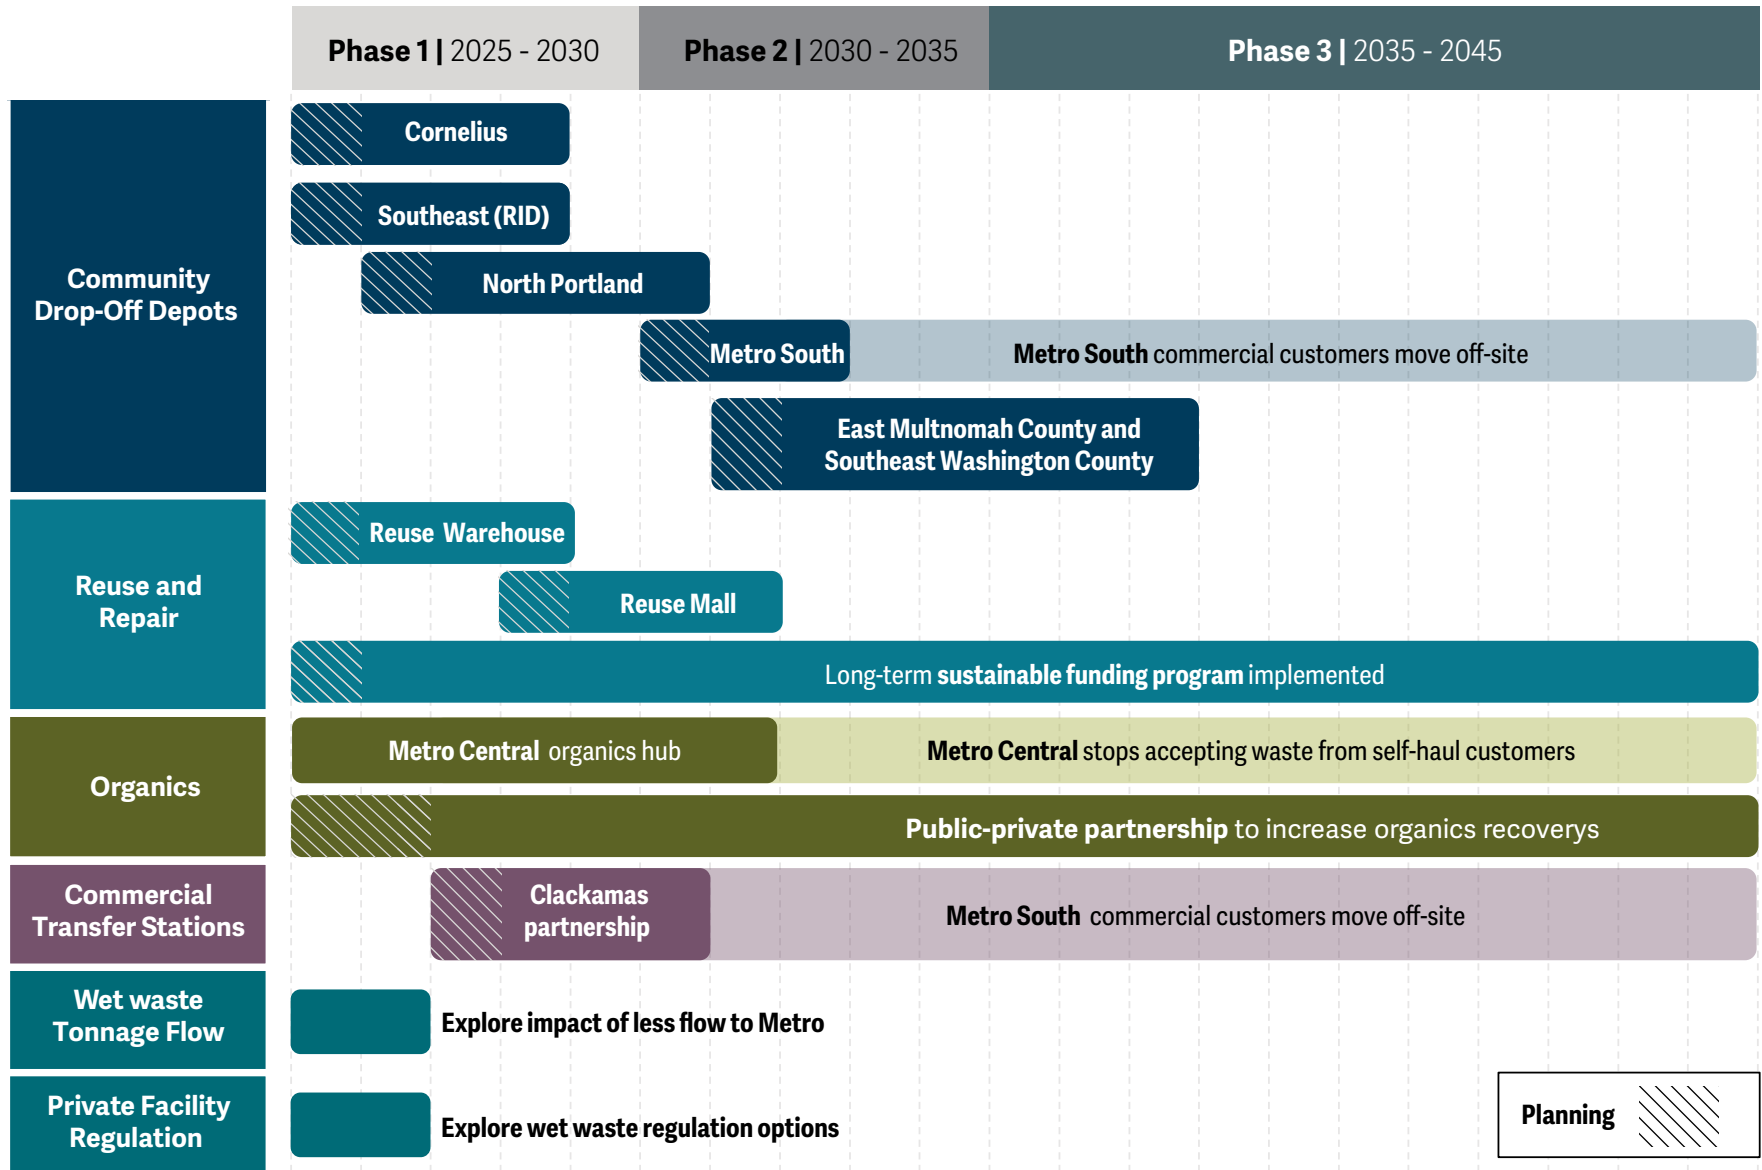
| | Phase 1 \| 2025 - 2030 | Phase 2 \| 2030 - 2035 | Phase 3 \| 2035 - 2045 |
|---|---|---|---|

Community Drop-Off Depots

Cornelius

Southeast (RID)

North Portland

Metro South

Metro South commercial customers move off-site

East Multnomah County and Southeast Washington County

Reuse and Repair

Reuse Warehouse

Reuse Mall

Long-term sustainable funding program implemented

Organics

Metro Central organics hub

Metro Central stops accepting waste from self-haul customers

Public-private partnership to increase organics recoverys

Commercial Transfer Stations

Clackamas partnership

Metro South commercial customers move off-site

Wet waste Tonnage Flow

Explore impact of less flow to Metro

Private Facility Regulation

Explore wet waste regulation options

Planning